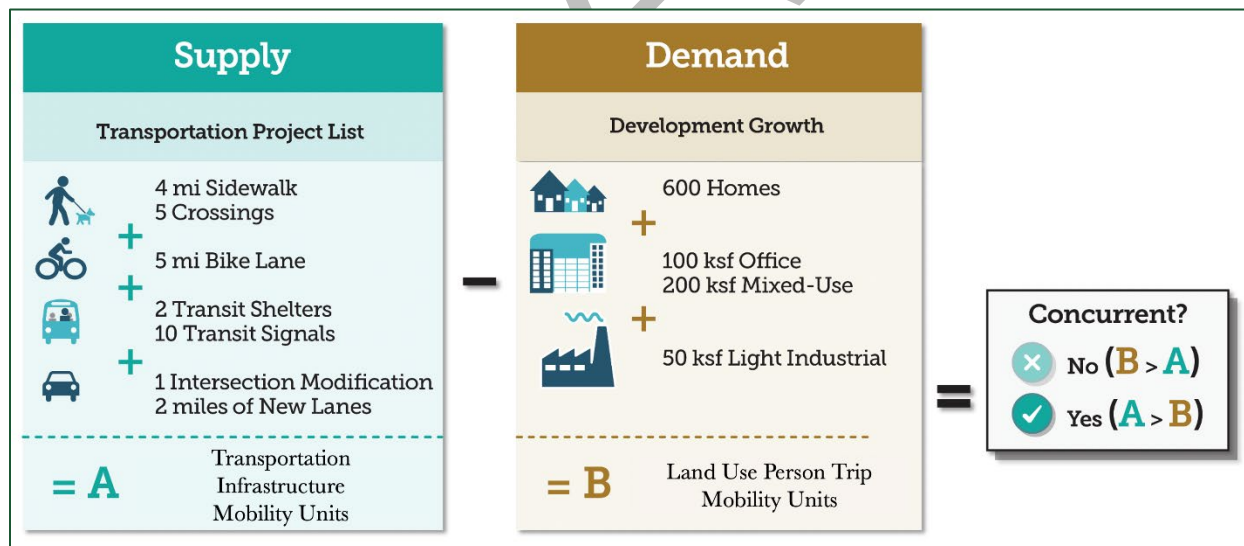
Supply

Transportation Project List

4 mi Sidewalk
5 Crossings
+
5 mi Bike Lane
+
2 Transit Shelters
10 Transit Signals
+
1 Intersection Modification
2 miles of New Lanes

= A
Transportation Infrastructure Mobility Units

–

Demand

Development Growth

600 Homes
+
100 ksf Office
200 ksf Mixed-Use
+
50 ksf Light Industrial

= B
Land Use Person Trip Mobility Units

=

Concurrent?
No (B > A)
Yes (A > B)